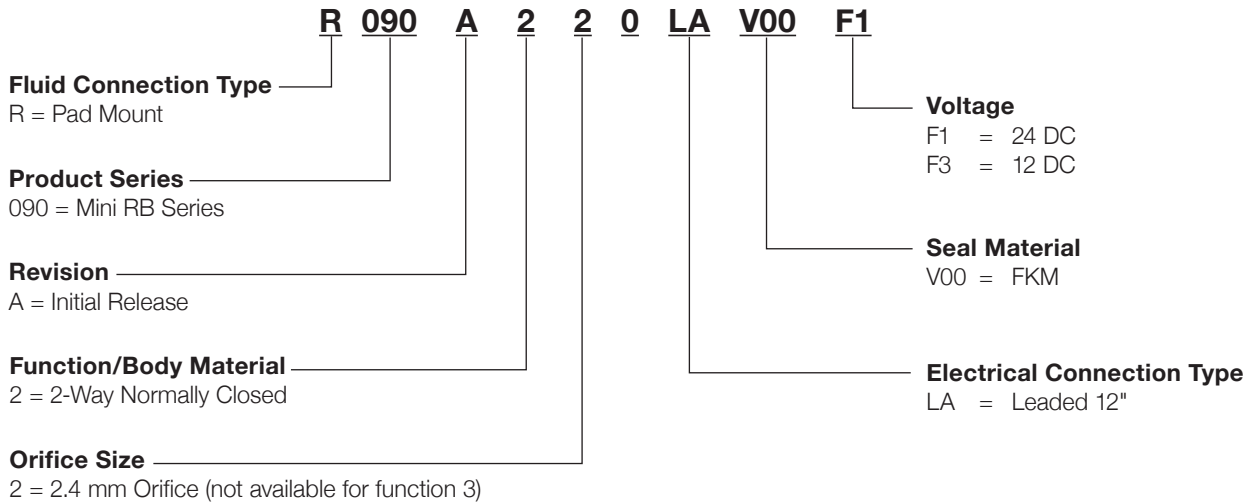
R 090 A 2 2 0 LA V00 F1

Fluid Connection Type
R = Pad Mount

Product Series
090 = Mini RB Series

Revision
A = Initial Release

Function/Body Material
2 = 2-Way Normally Closed

Orifice Size
2 = 2.4 mm Orifice (not available for function 3)

Voltage
F1 = 24 DC
F3 = 12 DC

Seal Material
V00 = FKM

Electrical Connection Type
LA = Leaded 12"